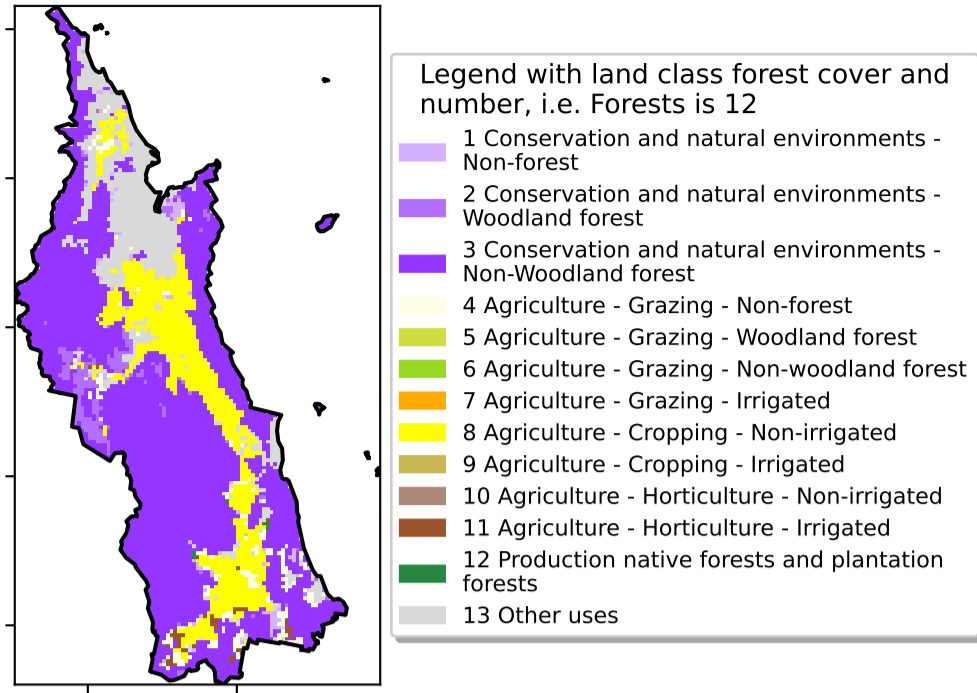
Legend with land class forest cover and number, i.e. Forests is 12

1 Conservation and natural environments - Non-forest
2 Conservation and natural environments - Woodland forest
3 Conservation and natural environments - Non-Woodland forest
4 Agriculture - Grazing - Non-forest
5 Agriculture - Grazing - Woodland forest
6 Agriculture - Grazing - Non-woodland forest
7 Agriculture - Grazing - Irrigated
8 Agriculture - Cropping - Non-irrigated
9 Agriculture - Cropping - Irrigated
10 Agriculture - Horticulture - Non-irrigated
11 Agriculture - Horticulture - Irrigated
12 Production native forests and plantation forests
13 Other uses